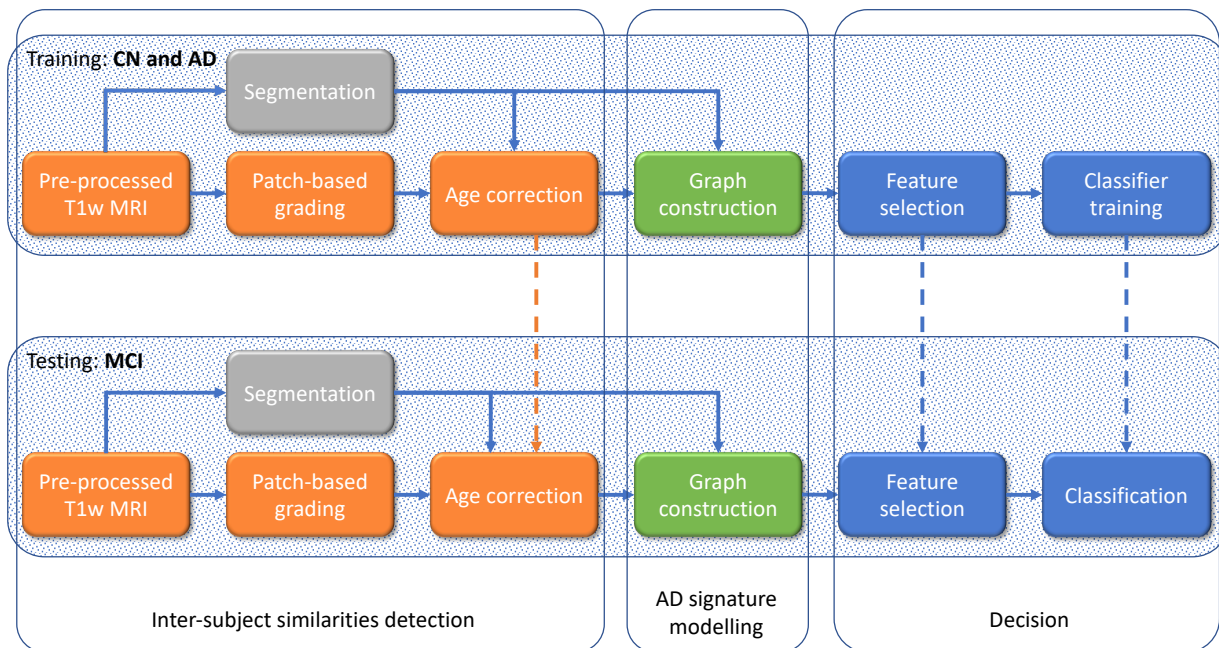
Training: **CN and AD**

Segmentation

Pre-processed T1w MRI

Patch-based grading

Age correction

Graph construction

Feature selection

Classifier training

Testing: **MCI**

Segmentation

Pre-processed T1w MRI

Patch-based grading

Age correction

Graph construction

Feature selection

Classification

Inter-subject similarities detection

AD signature modelling

Decision